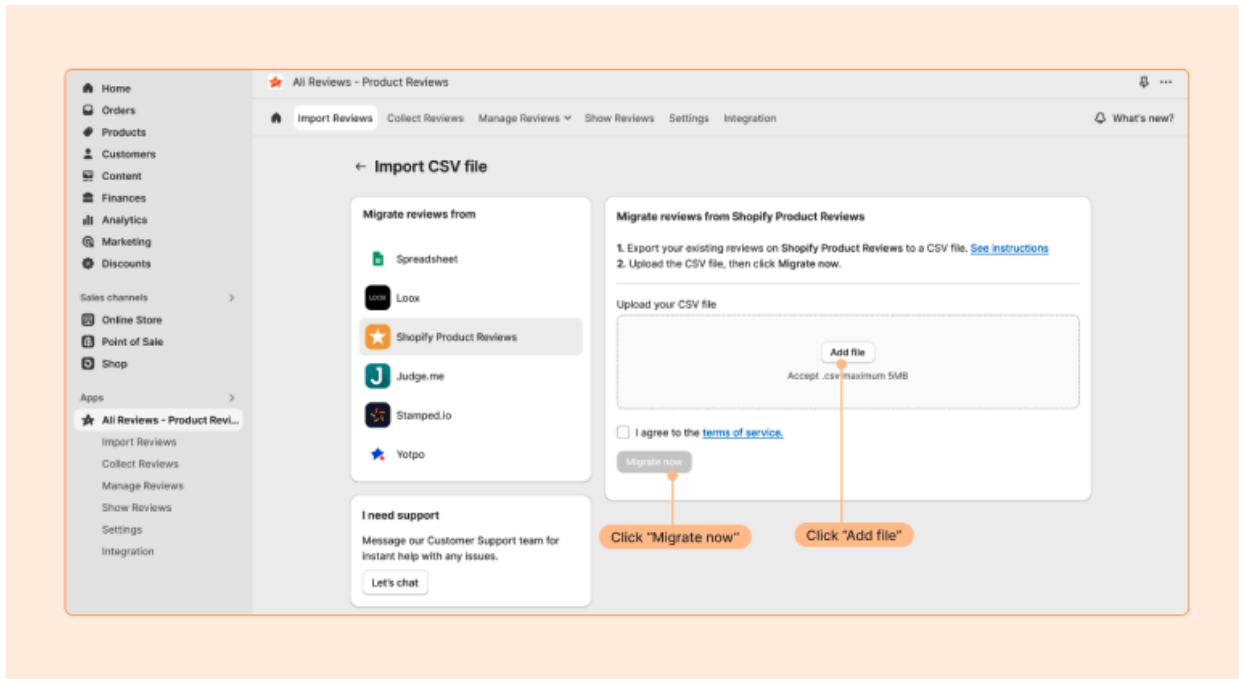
Home
Orders
Products
Customers
Content
Finances
Analytics
Marketing
Discounts

Sales channels
Online Store
Point of Sale
Shop

Apps
Ali Reviews - Product Revi...
Import Reviews
Collect Reviews
Manage Reviews
Show Reviews
Settings
Integration

Ali Reviews - Product Reviews

Import Reviews Collect Reviews Manage Reviews Show Reviews Settings Integration What's new?

← Import CSV file

Migrate reviews from
Spreadsheet
Loox
Shopify Product Reviews
Judge.me
Stamped.io
Yotpo

I need support
Message our Customer Support team for instant help with any issues.
Let's chat

Migrate reviews from Shopify Product Reviews
1. Export your existing reviews on Shopify Product Reviews to a CSV file. See instructions
2. Upload the CSV file, then click Migrate now.

Upload your CSV file
Add file
Accept .csv maximum 5MB

I agree to the terms of service.
Migrate now

Click "Migrate now"
Click "Add file"